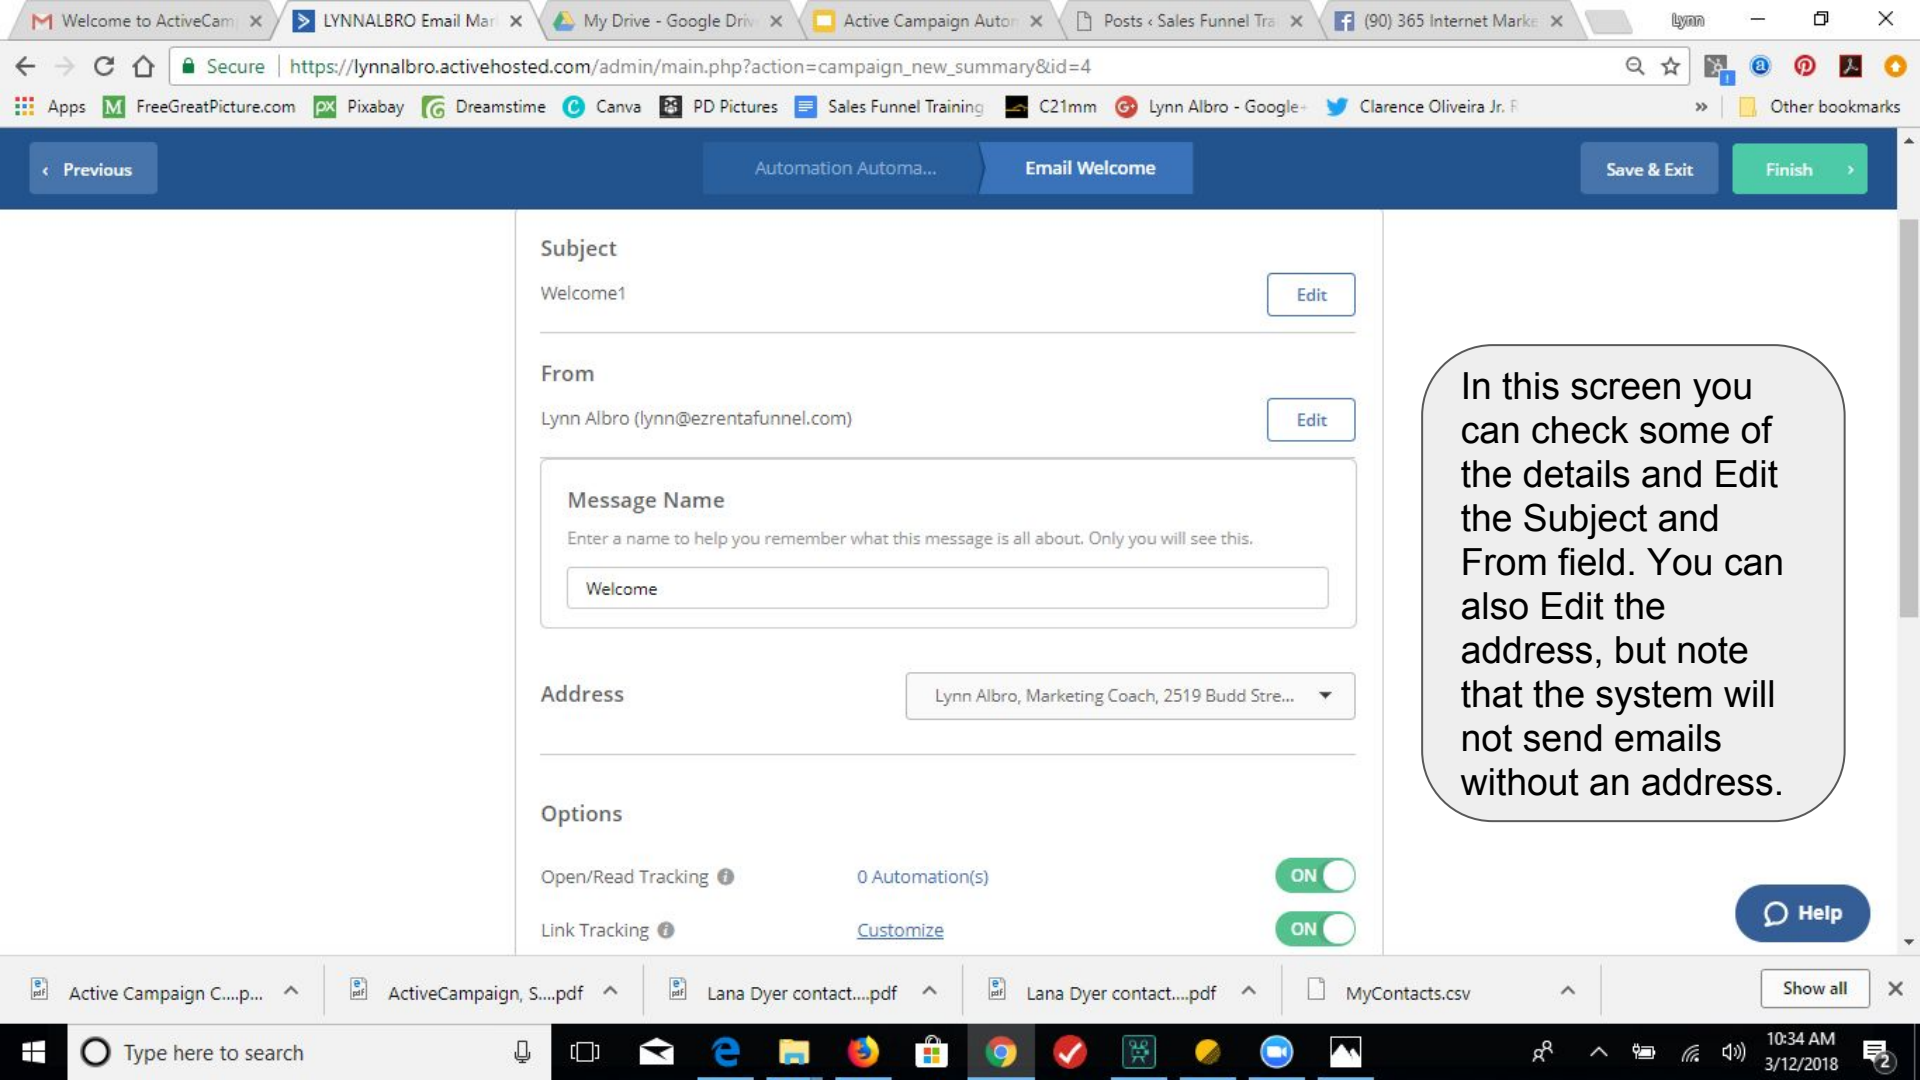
Welcome to ActiveCam ×
LYNNALBRO Email Mar ×
My Drive - Google Driv ×
Active Campaign Autom ×
Posts ‹ Sales Funnel Tra ×
(90) 365 Internet Marke ×
lynn

Secure | https://lynnalbro.activehosted.com/admin/main.php?action=campaign_new_summary&id=4

Apps FreeGreatPicture.com Pixabay Dreamstime Canva PD Pictures Sales Funnel Training C21mm Lynn Albro - Google+ Clarence Oliveira Jr. F » Other bookmarks

‹ Previous
Automation Automa...
Email Welcome
Save & Exit
Finish ›

Subject
Welcome1
Edit

From
Lynn Albro (lynn@ezrentafunnel.com)
Edit

Message Name
Enter a name to help you remember what this message is all about. Only you will see this.
Welcome

Address
Lynn Albro, Marketing Coach, 2519 Budd Stre...

Options
Open/Read Tracking
0 Automation(s)
ON
Link Tracking
Customize
ON

In this screen you can check some of the details and Edit the Subject and From field. You can also Edit the address, but note that the system will not send emails without an address.

Help

Active Campaign C....p...
ActiveCampaign, S....pdf
Lana Dyer contact....pdf
Lana Dyer contact....pdf
MyContacts.csv
Show all

Type here to search
10:34 AM
3/12/2018
2